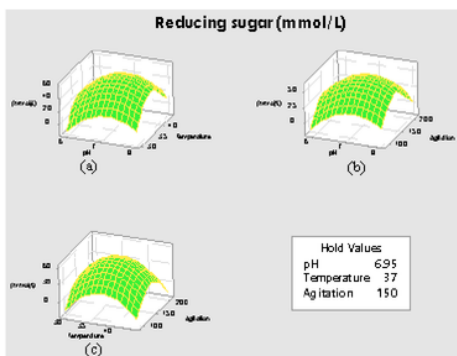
Reducing sugar (mmol/L)

60
40
20
0
(mmol/L)
6
7
8
pH
35
30
Temperature
(a)

50
25
0
(mmol/L)
6
7
8
pH
200
150
100
Agitation
(b)

60
40
20
0
(mmol/L)
30
35
40
Temperature
200
150
100
Agitation
(c)

Hold Values
pH 6.95
Temperature 37
Agitation 150